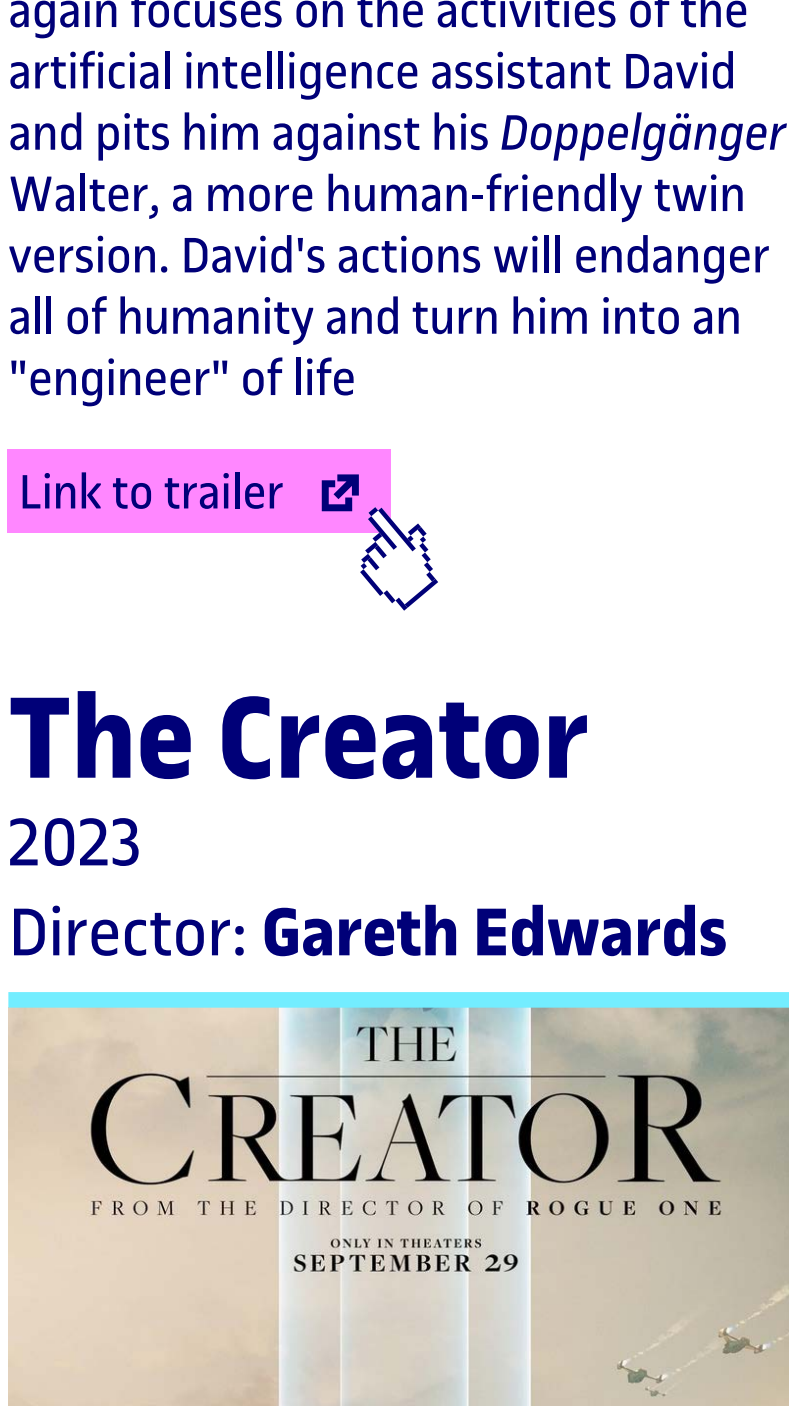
again focuses on the activities of the artificial intelligence assistant David and pits him against his *Doppelgänger* Walter, a more human-friendly twin version. David's actions will endanger all of humanity and turn him into an "engineer" of life

Link to trailer

The Creator
2023
Director: Gareth Edwards

THE
CREATOR
FROM THE DIRECTOR OF ROGUE ONE
ONLY IN THEATERS
SEPTEMBER 29